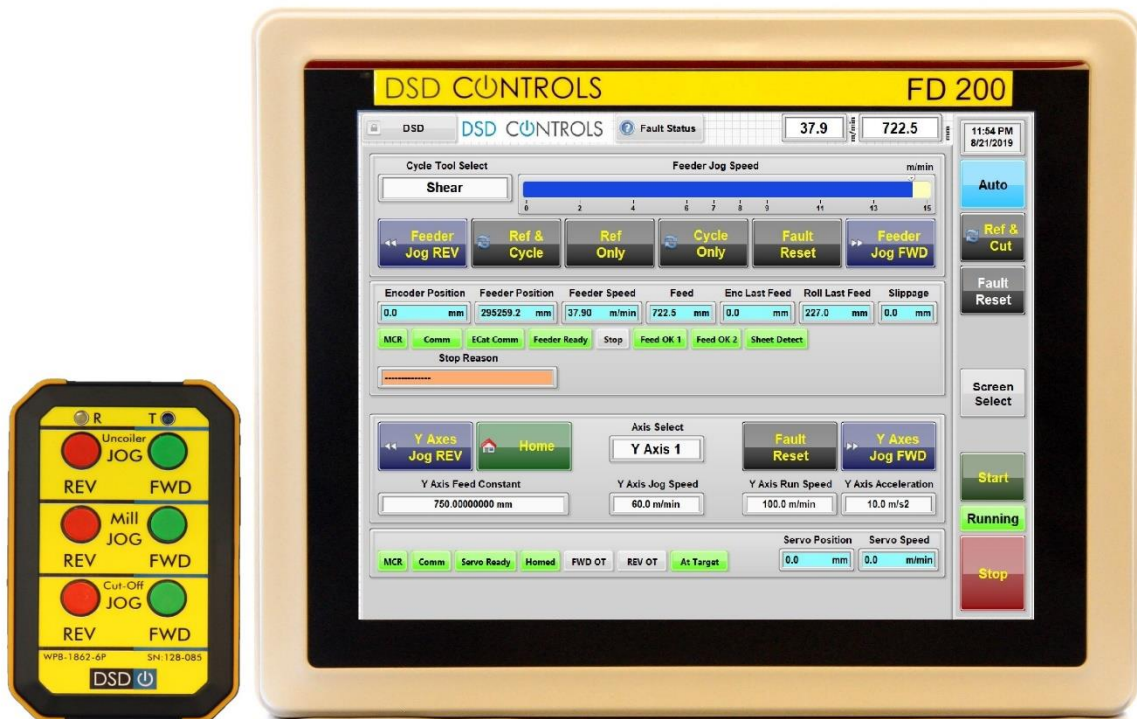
R T
Uncoiler JOG
REV FWD
Mill JOG
REV FWD
Cut-Off JOG
REV FWD
WPB-1862-6P SN:128-085
DSD

DSD CONTROLS FD 200

DSD DSD CONTROLS Fault Status 37.9 m/min 722.5 mm
11:54 PM 8/21/2019

Cycle Tool Select
Shear
Feeder Jog Speed m/min
0 2 4 6 7 8 9 11 13 15

Feeder Jog REV
Ref & Cycle
Ref Only
Cycle Only
Fault Reset
Feeder Jog FWD

Auto
Ref & Cut
Fault Reset

| Encoder Position | Feeder Position | Feeder Speed | Feed | Enc Last Feed | Roll Last Feed | Slippage |
|---|---|---|---|---|---|---|
| 0.0 mm | 295259.2 mm | 37.90 m/min | 722.5 mm | 0.0 mm | 227.0 mm | 0.0 mm |

MCR Comm ECat Comm Feeder Ready Stop Feed OK 1 Feed OK 2 Sheet Detect
Stop Reason
--------------

Screen Select

Y Axes Jog REV
Home
Axis Select
Y Axis 1
Fault Reset
Y Axes Jog FWD

| Y Axis Feed Constant | Y Axis Jog Speed | Y Axis Run Speed | Y Axis Acceleration |
|---|---|---|---|
| 750.00000000 mm | 60.0 m/min | 100.0 m/min | 10.0 m/s2 |

Start
Running

MCR Comm Servo Ready Homed FWD OT REV OT At Target
Servo Position Servo Speed
0.0 mm 0.0 m/min

Stop